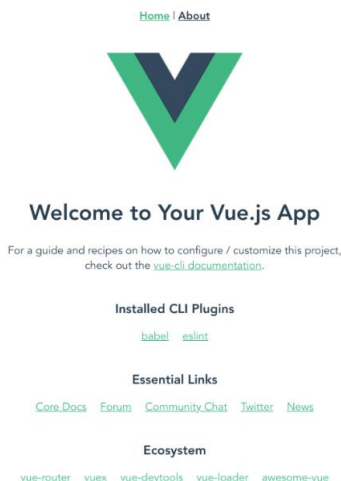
Home | About

Welcome to Your Vue.js App

For a guide and recipes on how to configure / customize this project, check out the vue-cli documentation.

Installed CLI Plugins

babel eslint

Essential Links

Core Docs Forum Community Chat Twitter News

Ecosystem

vue-router vuex vue-devtools vue-loader awesome-vue